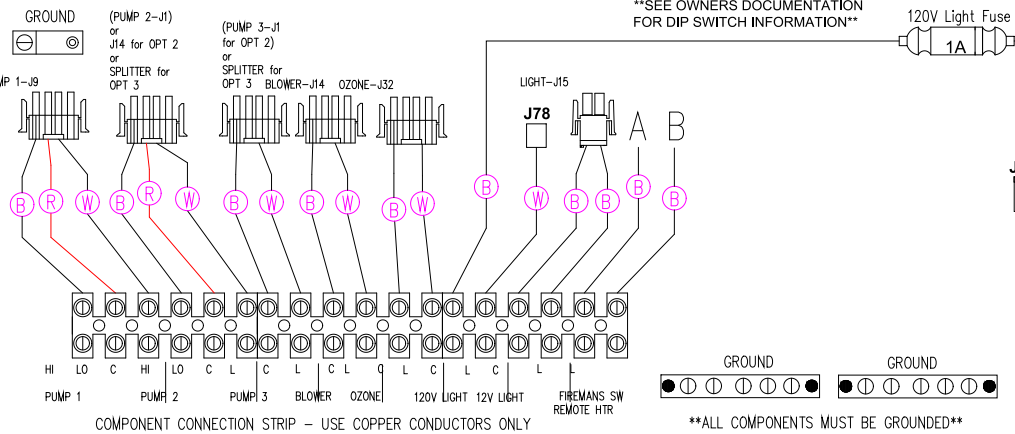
GROUND

(PUMP 2-J1) or J14 for OPT 2 or SPLITTER for OPT 3

(PUMP 3-J1 for OPT 2) or SPLITTER for OPT 3

**SEE OWNERS DOCUMENTATION FOR DIP SWITCH INFORMATION**

120V Light Fuse

1A

MP 1-J9

BLOWER-J14

OZONE-J32

LIGHT-J15

J78

A

B

B R W B R W B W B W B W B W B B B B

HI LO C HI LO C L C L C L C L C L C L L

PUMP 1

PUMP 2

PUMP 3

BLOWER

OZONE

120V LIGHT

12V LIGHT

FIREMANS SW REMOTE HTR

COMPONENT CONNECTION STRIP – USE COPPER CONDUCTORS ONLY

GROUND

GROUND

**ALL COMPONENTS MUST BE GROUNDED**

J